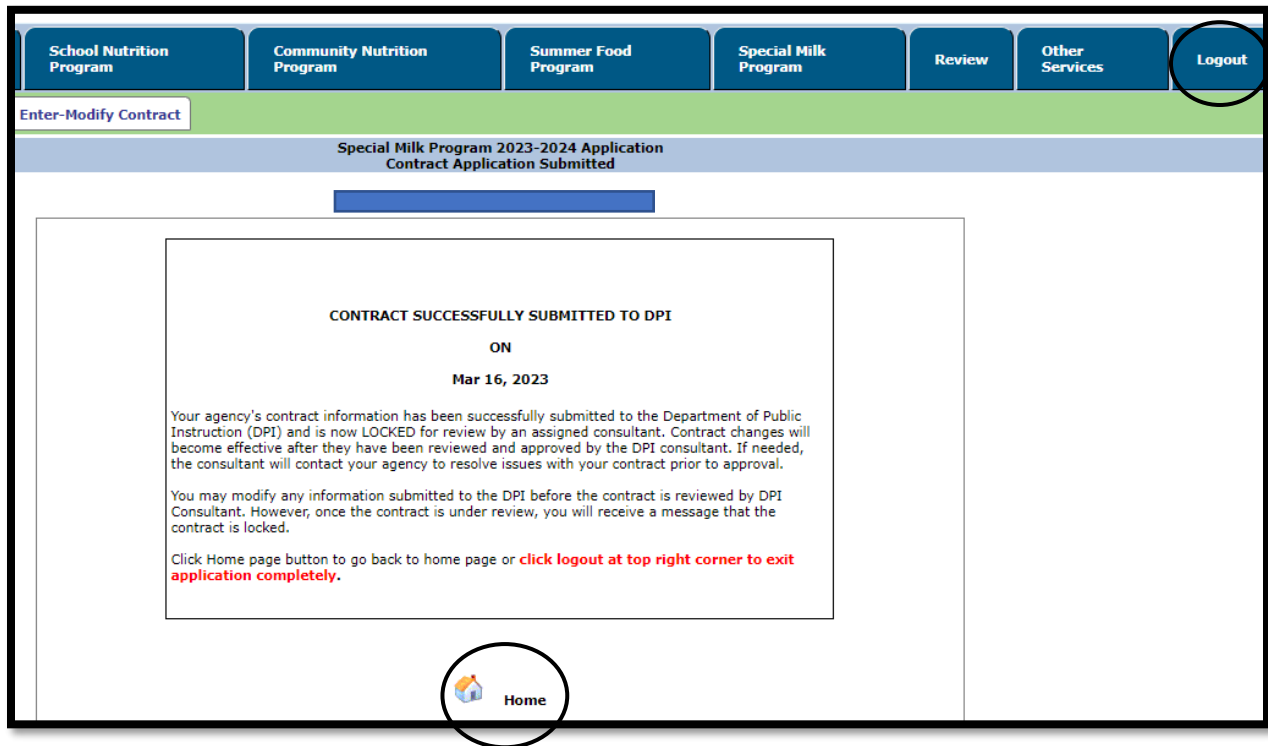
School Nutrition Program | Community Nutrition Program | Summer Food Program | Special Milk Program | Review | Other Services | Logout

Enter-Modify Contract

Special Milk Program 2023-2024 Application
Contract Application Submitted

CONTRACT SUCCESSFULLY SUBMITTED TO DPI

ON

Mar 16, 2023

Your agency's contract information has been successfully submitted to the Department of Public Instruction (DPI) and is now LOCKED for review by an assigned consultant. Contract changes will become effective after they have been reviewed and approved by the DPI consultant. If needed, the consultant will contact your agency to resolve issues with your contract prior to approval.

You may modify any information submitted to the DPI before the contract is reviewed by DPI Consultant. However, once the contract is under review, you will receive a message that the contract is locked.

Click Home page button to go back to home page or click logout at top right corner to exit application completely.

Home